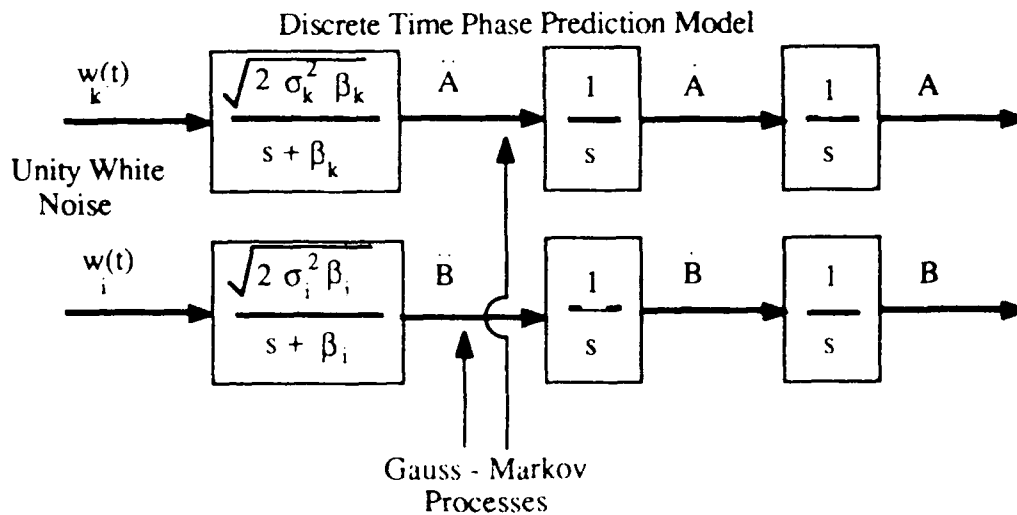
Discrete Time Phase Prediction Model

$w_k(t)$

$\frac{\sqrt{2\sigma_k^2\beta_k}}{s+\beta_k}$

$\ddot{A}$

$\frac{1}{s}$

$\dot{A}$

$\frac{1}{s}$

A

Unity White Noise

$w_i(t)$

$\frac{\sqrt{2\sigma_i^2\beta_i}}{s+\beta_i}$

$\ddot{B}$

$\frac{1}{s}$

$\dot{B}$

$\frac{1}{s}$

B

Gauss - Markov Processes